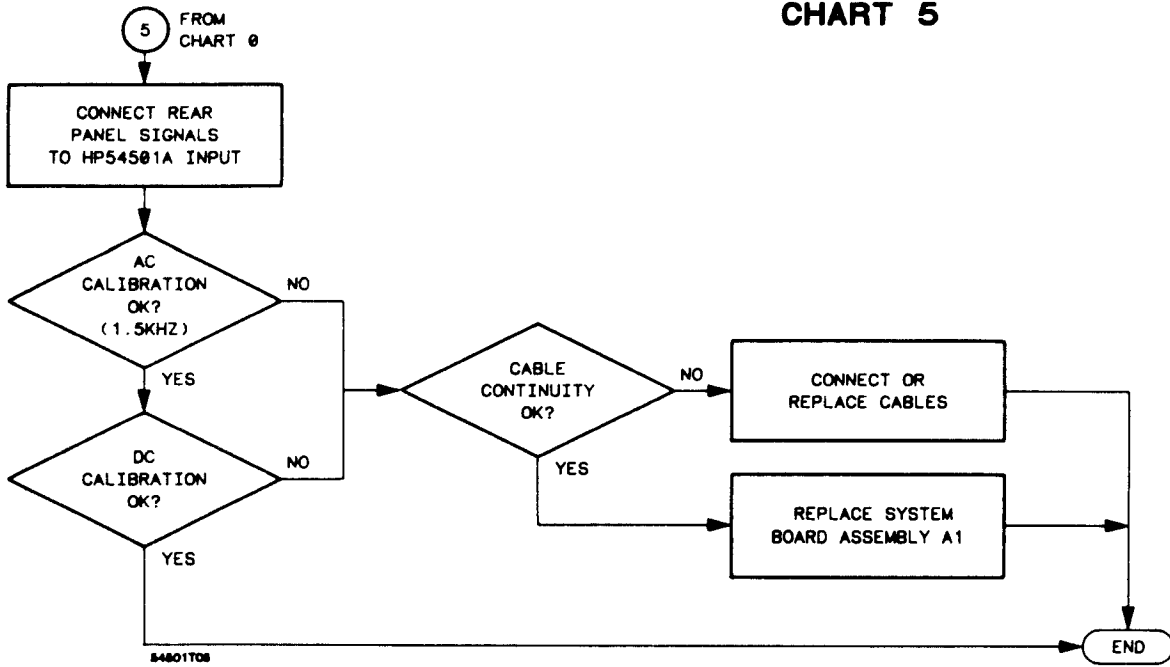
5 FROM CHART 0

CHART 5

CONNECT REAR PANEL SIGNALS TO HP54501A INPUT

AC CALIBRATION OK? (1.5KHZ)

NO

YES

DC CALIBRATION OK?

NO

YES

CABLE CONTINUITY OK?

NO

YES

CONNECT OR REPLACE CABLES

REPLACE SYSTEM BOARD ASSEMBLY A1

END

54501T05